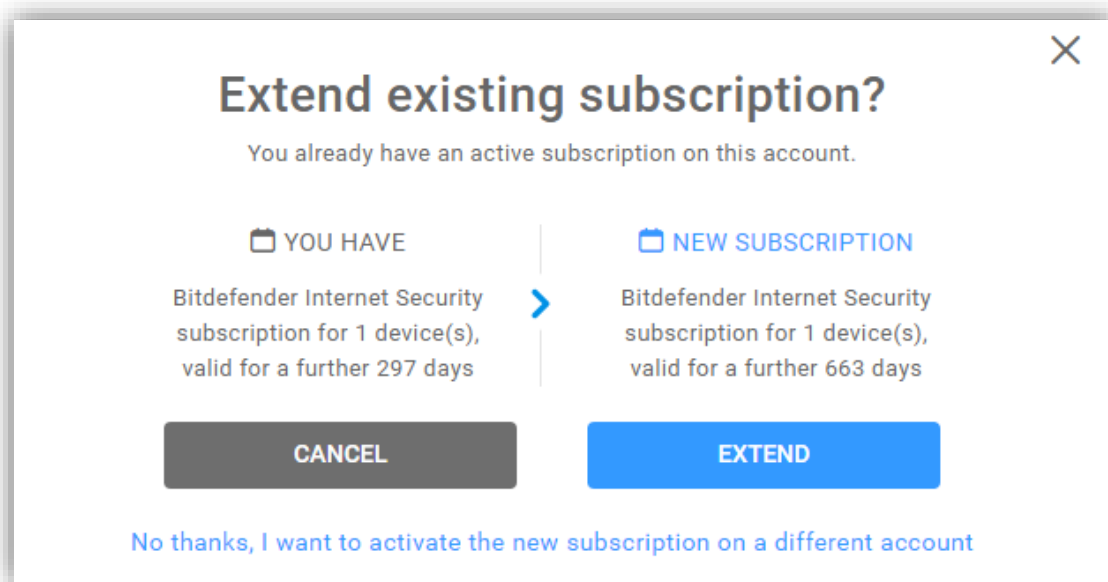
Extend existing subscription?

You already have an active subscription on this account.

YOU HAVE

Bitdefender Internet Security subscription for 1 device(s), valid for a further 297 days

NEW SUBSCRIPTION

Bitdefender Internet Security subscription for 1 device(s), valid for a further 663 days

CANCEL

EXTEND

No thanks, I want to activate the new subscription on a different account